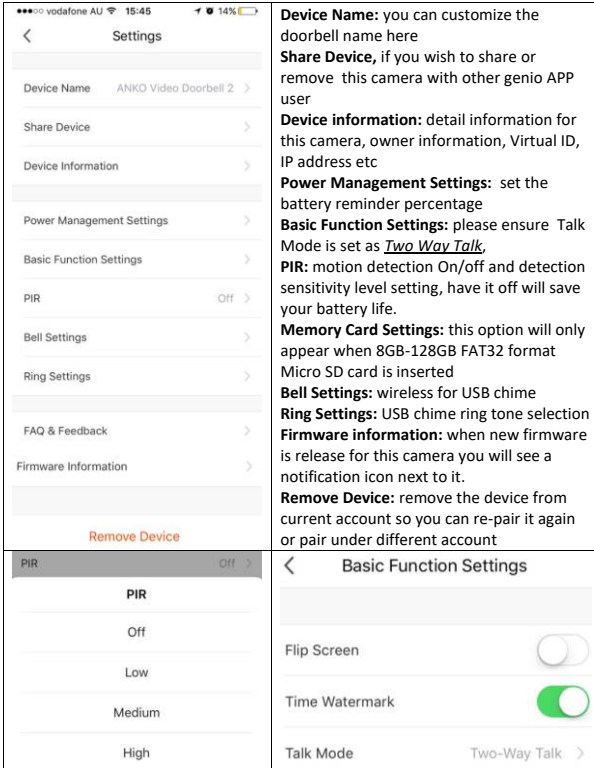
●●●○○ vodafone AU 15:45 14%

<

Settings

Device Name ANKO Video Doorbell 2 >

Share Device >

Device Information >

Power Management Settings >

Basic Function Settings >

PIR Off >

Bell Settings >

Ring Settings >

FAQ & Feedback >

Firmware Information >

Remove Device

**Device Name:** you can customize the doorbell name here
**Share Device,** if you wish to share or remove this camera with other genio APP user
**Device information:** detail information for this camera, owner information, Virtual ID, IP address etc
**Power Management Settings:** set the battery reminder percentage
**Basic Function Settings:** please ensure Talk Mode is set as *Two Way Talk*,
**PIR:** motion detection On/off and detection sensitivity level setting, have it off will save your battery life.
**Memory Card Settings:** this option will only appear when 8GB-128GB FAT32 format Micro SD card is inserted
**Bell Settings:** wireless for USB chime
**Ring Settings:** USB chime ring tone selection
**Firmware information:** when new firmware is release for this camera you will see a notification icon next to it.
**Remove Device:** remove the device from current account so you can re-pair it again or pair under different account

PIR Off >

PIR

Off

Low

Medium

High

<

Basic Function Settings

Flip Screen

Time Watermark

Talk Mode Two-Way Talk >